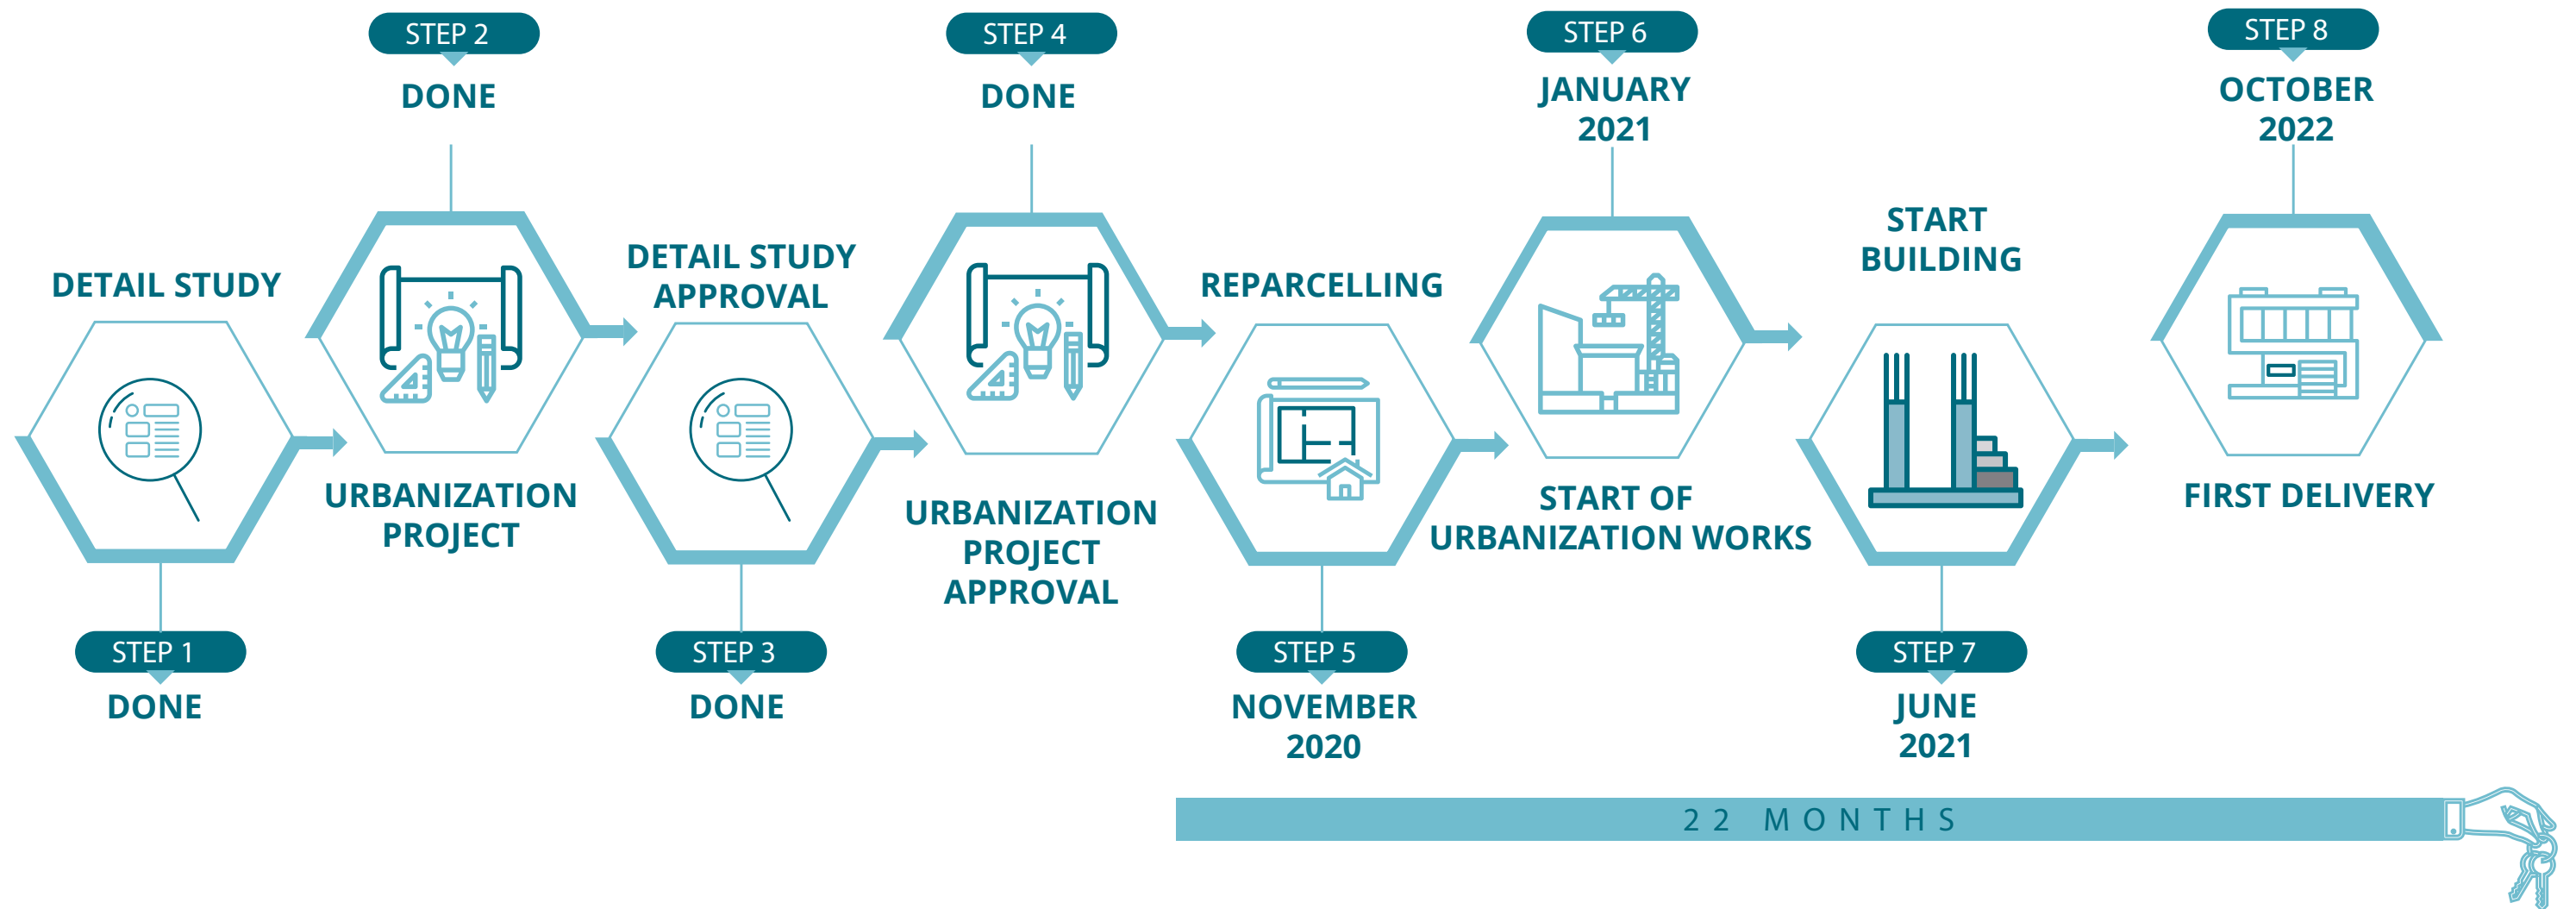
DETAIL STUDY

STEP 1

DONE

STEP 2

DONE

URBANIZATION PROJECT

DETAIL STUDY APPROVAL

STEP 3

DONE

STEP 4

DONE

URBANIZATION PROJECT APPROVAL

REPARCELLING

STEP 5

NOVEMBER 2020

STEP 6

JANUARY 2021

START OF URBANIZATION WORKS

START BUILDING

STEP 7

JUNE 2021

STEP 8

OCTOBER 2022

FIRST DELIVERY

22 MONTHS